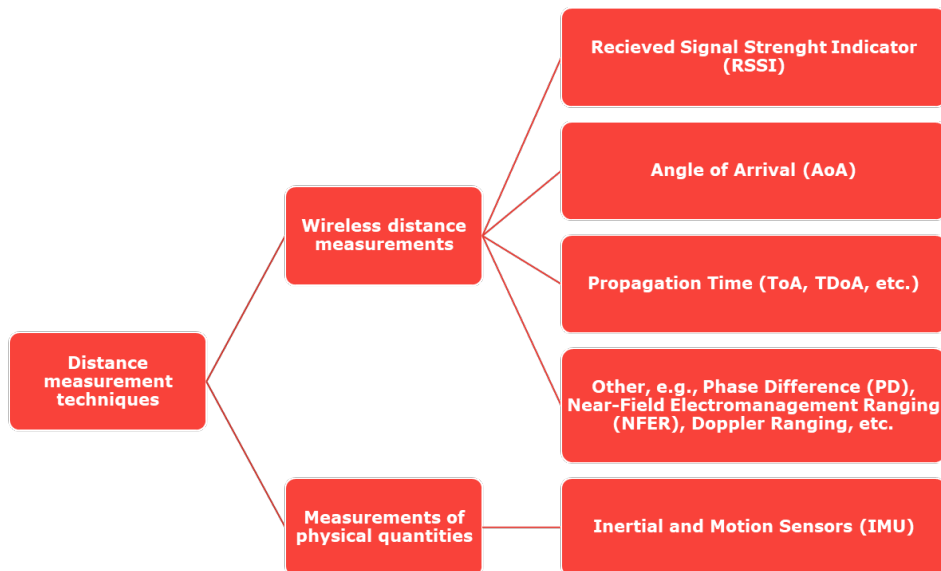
Distance measurement techniques

Wireless distance measurements

Recieved Signal Strenght Indicator (RSSI)

Angle of Arrival (AoA)

Propagation Time (ToA, TDoA, etc.)

Other, e.g., Phase Difference (PD), Near-Field Electromanagement Ranging (NFER), Doppler Ranging, etc.

Measurements of physical quantities

Inertial and Motion Sensors (IMU)